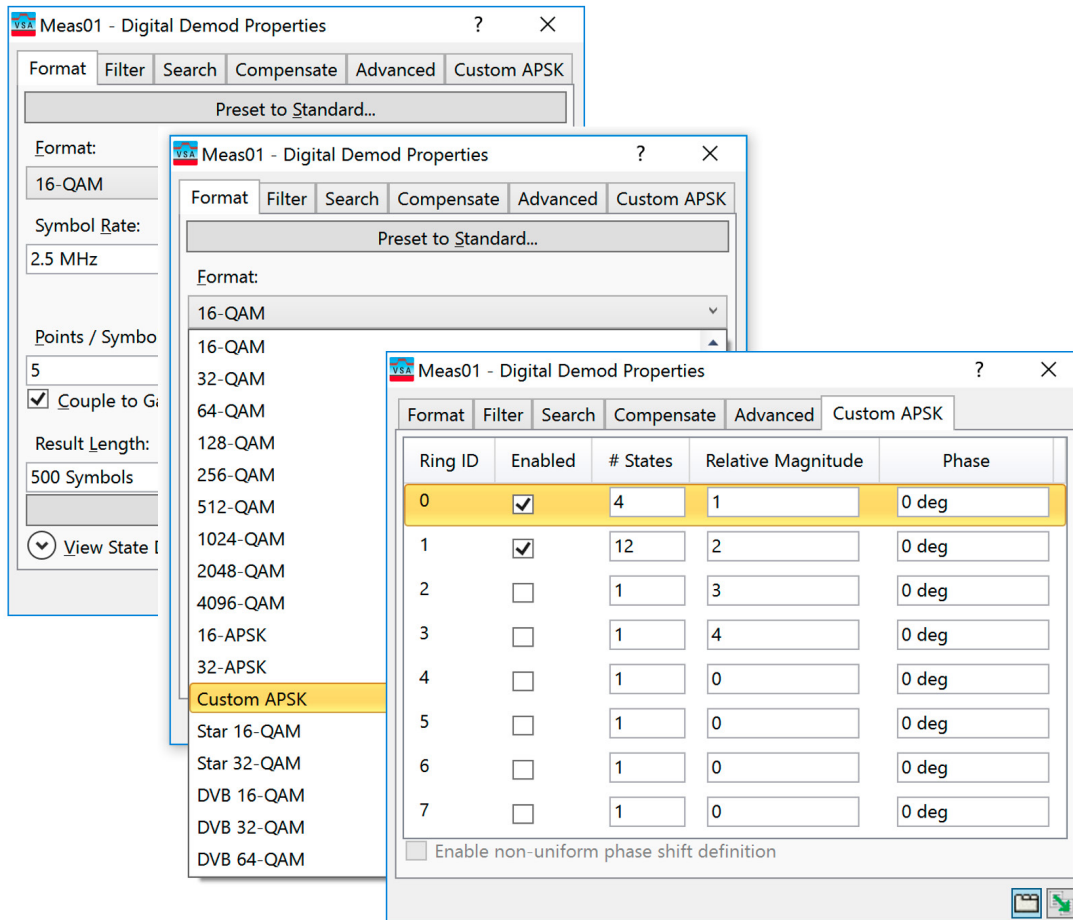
VSA Meas01 - Digital Demod Properties ? ✕

Format | Filter | Search | Compensate | Advanced | Custom APSK

Preset to Standard...

Format:

16-QAM

Symbol Rate:

2.5 MHz

Points / Symbo

5

Couple to Ga

Result Length:

500 Symbols

View State D

VSA Meas01 - Digital Demod Properties ? ✕

Format | Filter | Search | Compensate | Advanced | Custom APSK

Preset to Standard...

Format:

16-QAM

16-QAM
32-QAM
64-QAM
128-QAM
256-QAM
512-QAM
1024-QAM
2048-QAM
4096-QAM
16-APSK
32-APSK
Custom APSK
Star 16-QAM
Star 32-QAM
DVB 16-QAM
DVB 32-QAM
DVB 64-QAM

VSA Meas01 - Digital Demod Properties ? ✕

Format | Filter | Search | Compensate | Advanced | Custom APSK

| Ring ID | Enabled | # States | Relative Magnitude | Phase |
|---|---|---|---|---|
| 0 | ☑ | 4 | 1 | 0 deg |
| 1 | ☑ | 12 | 2 | 0 deg |
| 2 | ☐ | 1 | 3 | 0 deg |
| 3 | ☐ | 1 | 4 | 0 deg |
| 4 | ☐ | 1 | 0 | 0 deg |
| 5 | ☐ | 1 | 0 | 0 deg |
| 6 | ☐ | 1 | 0 | 0 deg |
| 7 | ☐ | 1 | 0 | 0 deg |

Enable non-uniform phase shift definition